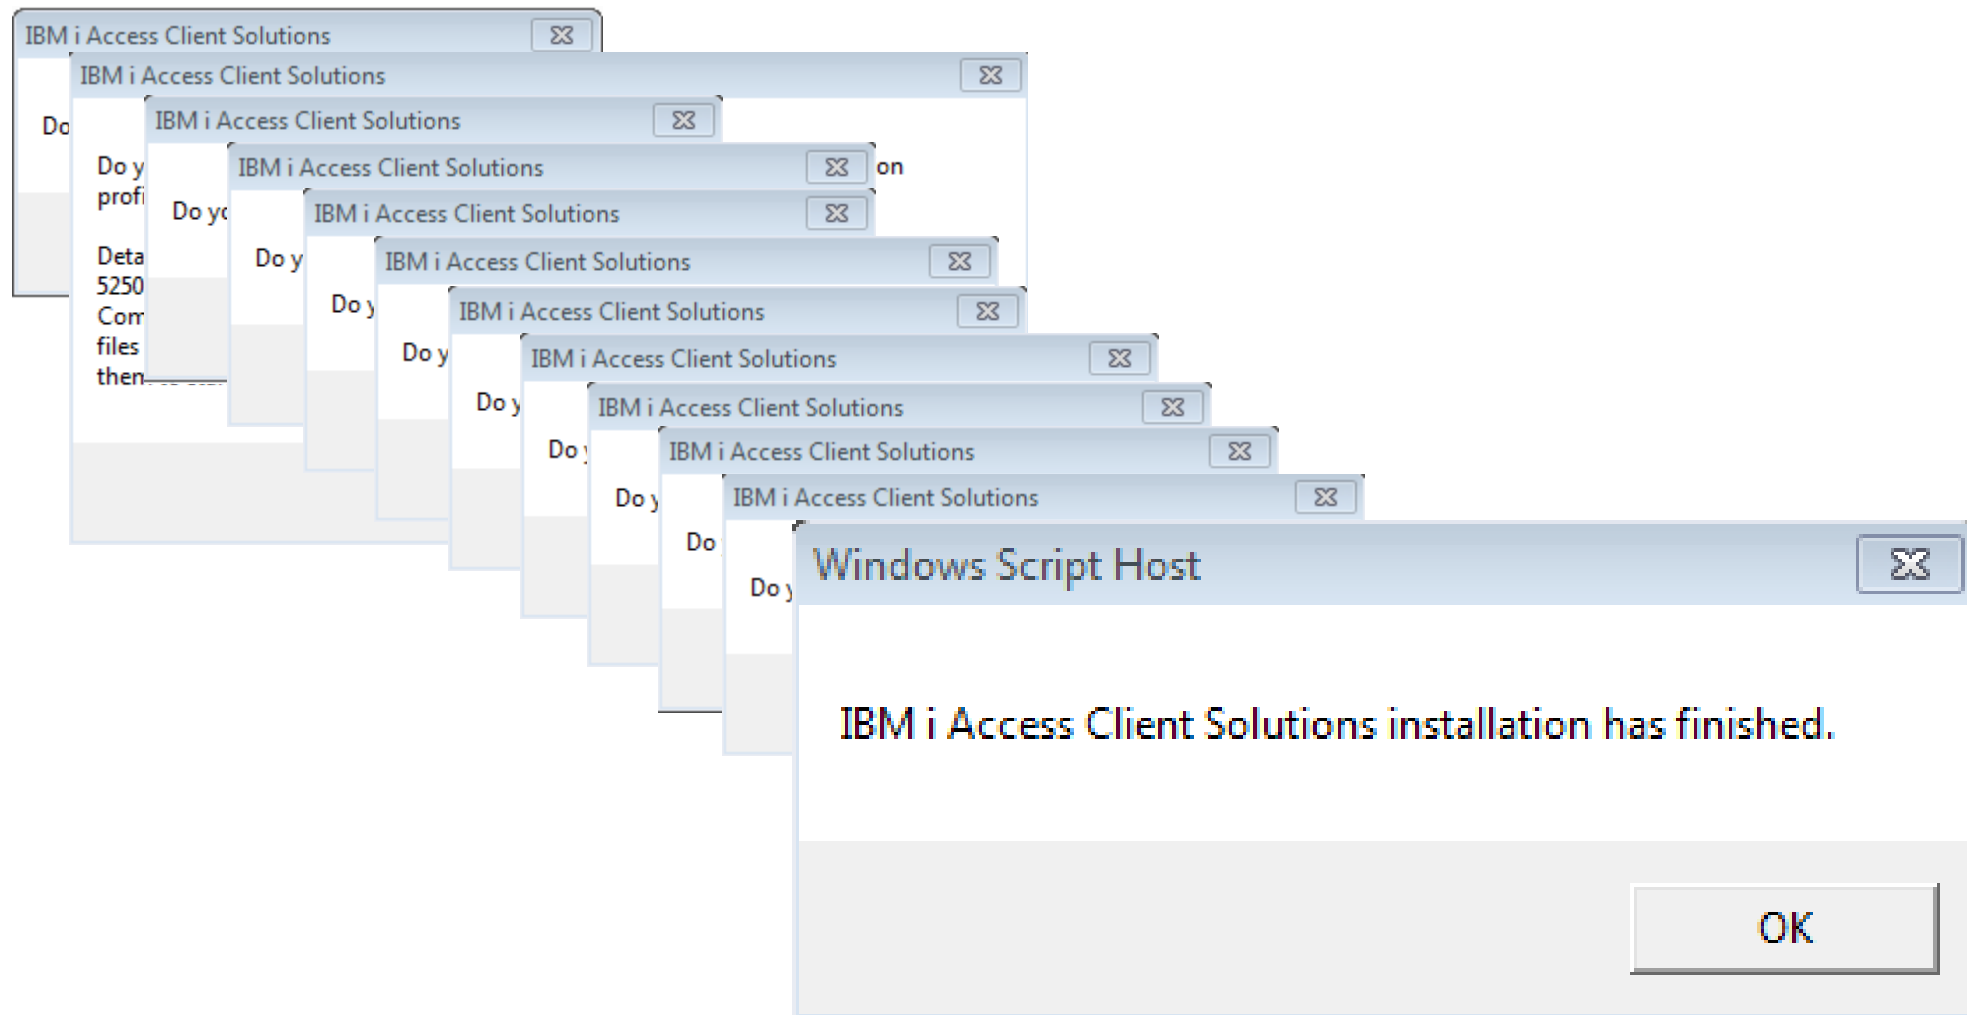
IBM i Access Client Solutions

Do

IBM i Access Client Solutions

Do y
profi

Deta
5250
Com
files
then

on

IBM i Access Client Solutions

Do yo

IBM i Access Client Solutions

Do y

IBM i Access Client Solutions

Do y

IBM i Access Client Solutions

Do y

IBM i Access Client Solutions

Do y

IBM i Access Client Solutions

Do y

IBM i Access Client Solutions

Do

IBM i Access Client Solutions

Do y

IBM i Access Client Solutions

Do

IBM i Access Client Solutions

Do y

Windows Script Host

IBM i Access Client Solutions installation has finished.

OK